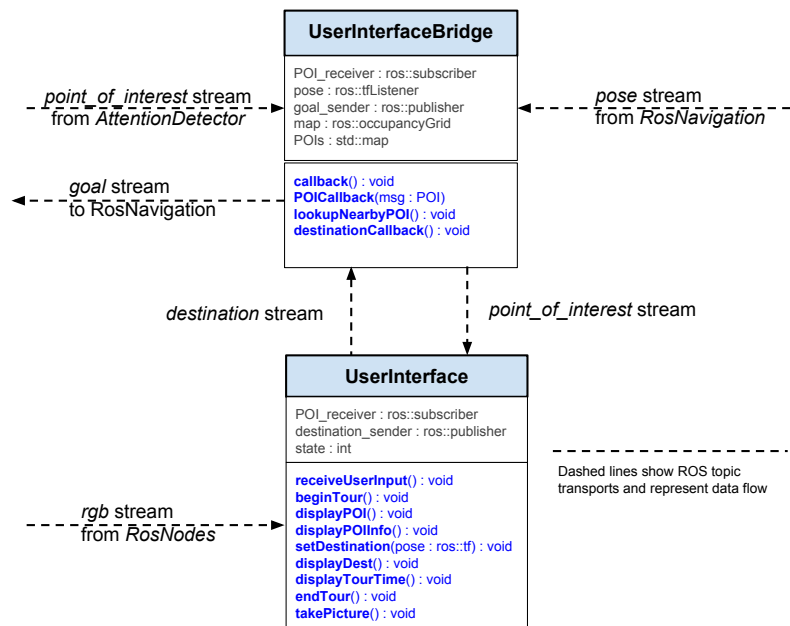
UserInterfaceBridge

POI_receiver : ros::subscriber
pose : ros::tfListener
goal_sender : ros::publisher
map : ros::occupancyGrid
POIs : std::map

callback() : void
POICallback(msg : POI)
lookupNearbyPOI() : void
destinationCallback() : void

point_of_interest stream from AttentionDetector

pose stream from RosNavigation

goal stream to RosNavigation

destination stream

point_of_interest stream

UserInterface

POI_receiver : ros::subscriber
destination_sender : ros::publisher
state : int

receiveUserInput() : void
beginTour() : void
displayPOI() : void
displayPOIInfo() : void
setDestination(pose : ros::tf) : void
displayDest() : void
displayTourTime() : void
endTour() : void
takePicture() : void

rgb stream from RosNodes

Dashed lines show ROS topic transports and represent data flow